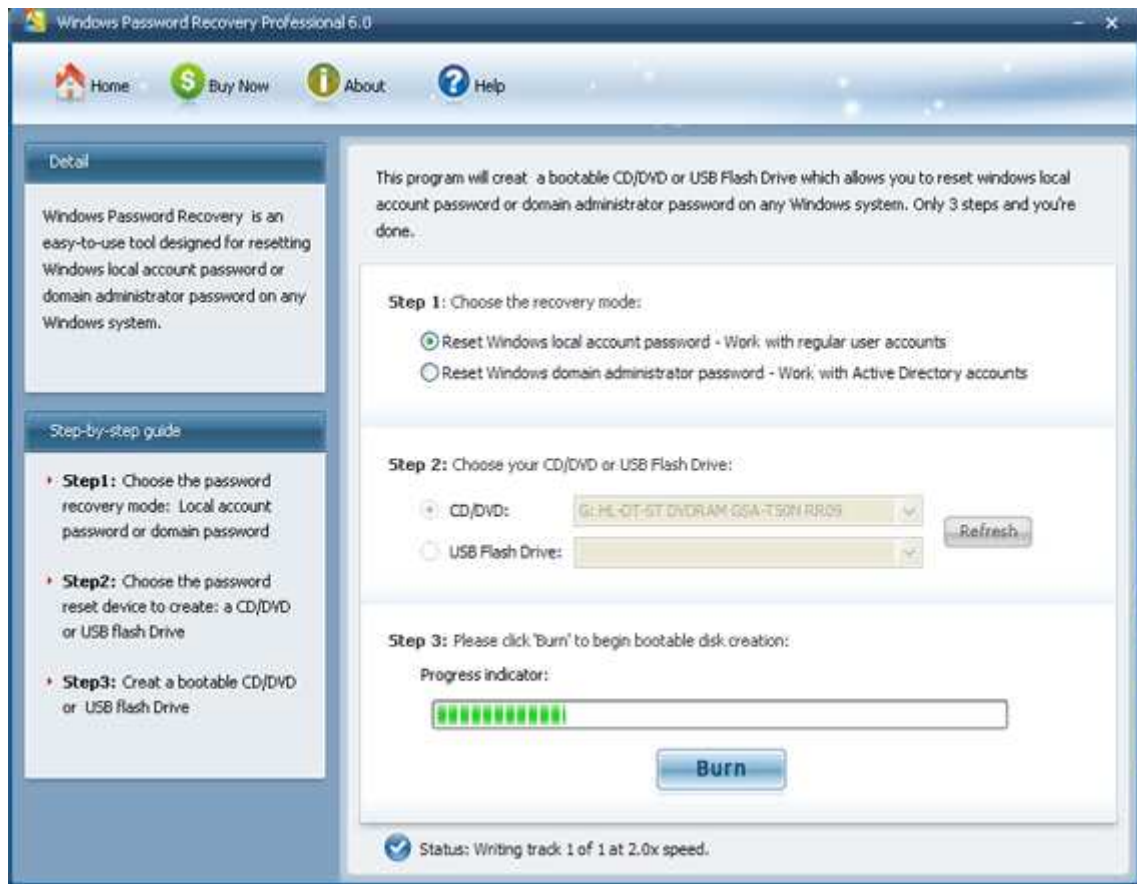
Windows Password Recovery Professional 6.0

Home Buy Now About Help

Detail

Windows Password Recovery is an easy-to-use tool designed for resetting Windows local account password or domain administrator password on any Windows system.

Step-by-step guide

Step1: Choose the password recovery mode: Local account password or domain password

Step2: Choose the password reset device to create: a CD/DVD or USB flash Drive

Step3: Creat a bootable CD/DVD or USB flash Drive

This program will creat a bootable CD/DVD or USB Flash Drive which allows you to reset windows local account password or domain administrator password on any Windows system. Only 3 steps and you're done.

Step 1: Choose the recovery mode:

Reset Windows local account password - Work with regular user accounts

Reset Windows domain administrator password - Work with Active Directory accounts

Step 2: Choose your CD/DVD or USB Flash Drive:

CD/DVD: G: HL-DT-ST DVDRAM GSA-T50N RR09

USB Flash Drive:

Refresh

Step 3: Please click 'Burn' to begin bootable disk creation:

Progress indicator:

Burn

Status: Writing track 1 of 1 at 2.0x speed.